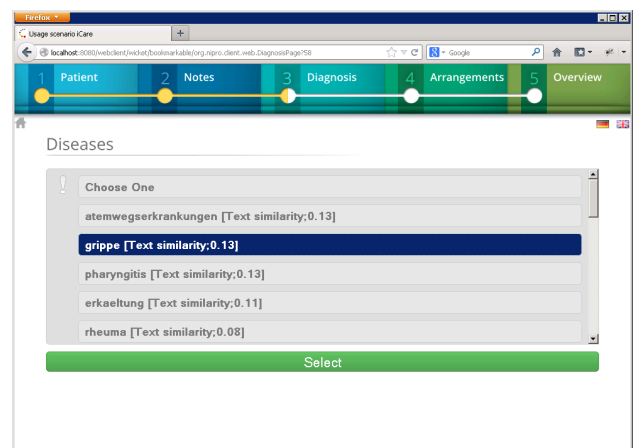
Firefox

Usage scenario iCare

+

localhost:8080/webclient/wicket/bookmarkable/org.nipro.client.web.DiagnosisPage?58

Google

1 Patient

2 Notes

3 Diagnosis

4 Arrangements

5 Overview

Diseases

!

Choose One

atemwegserkrankungen [Text similarity;0.13]

grippe [Text similarity;0.13]

pharyngitis [Text similarity;0.13]

erkaeltung [Text similarity;0.11]

rheuma [Text similarity;0.08]

Select